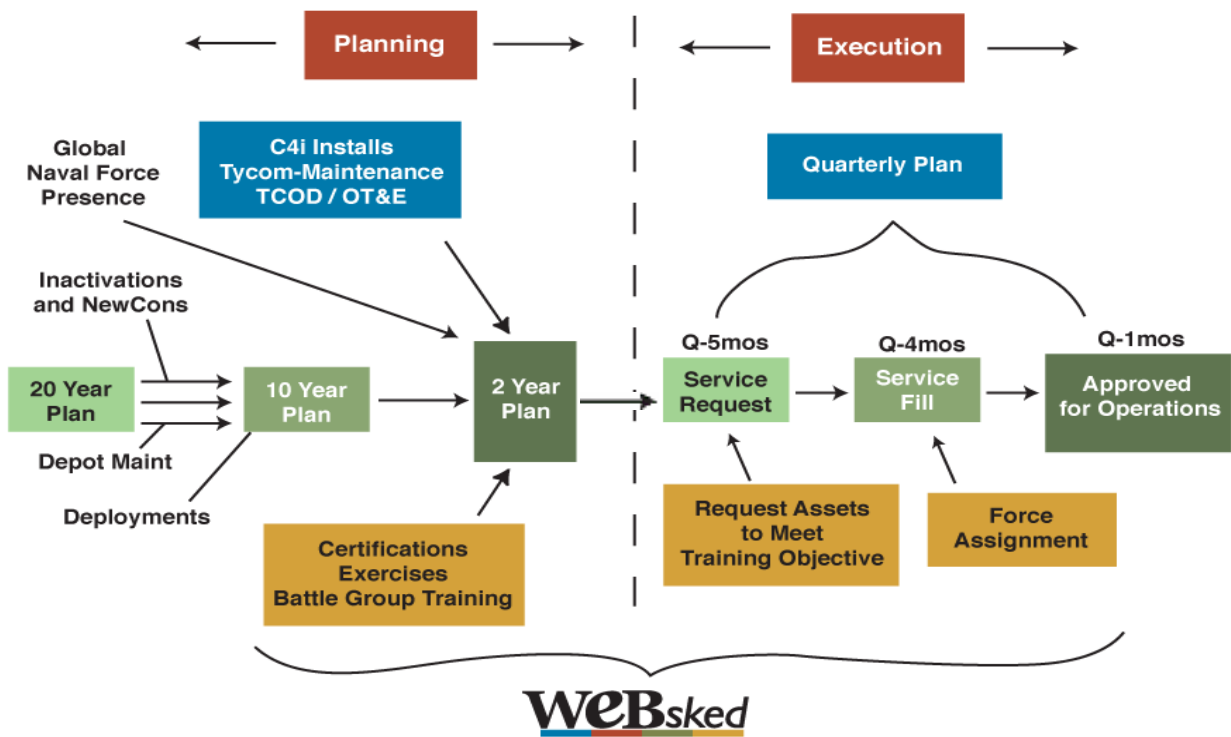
Planning

Execution

Global Naval Force Presence

C4i Installs Tycom-Maintenance TCOD / OT&E

Quarterly Plan

Inactivations and NewCons

20 Year Plan

10 Year Plan

2 Year Plan

Q-5mos

Service Request

Q-4mos

Service Fill

Q-1mos

Approved for Operations

Depot Maint

Deployments

Certifications Exercises Battle Group Training

Request Assets to Meet Training Objective

Force Assignment

WEBsked